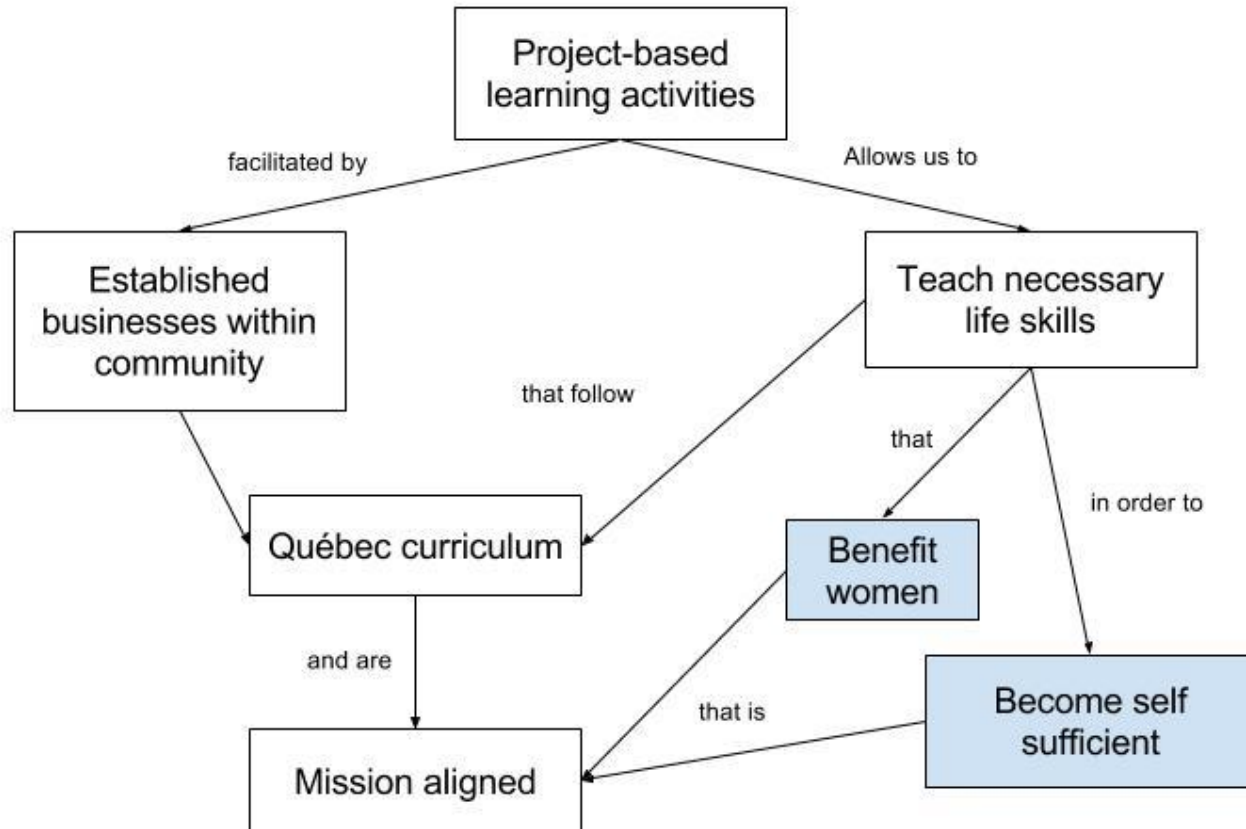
Project-based learning activities

facilitated by

Allows us to

Established businesses within community

Teach necessary life skills

that follow

that

in order to

Québec curriculum

Benefit women

and are

that is

Become self sufficient

Mission aligned